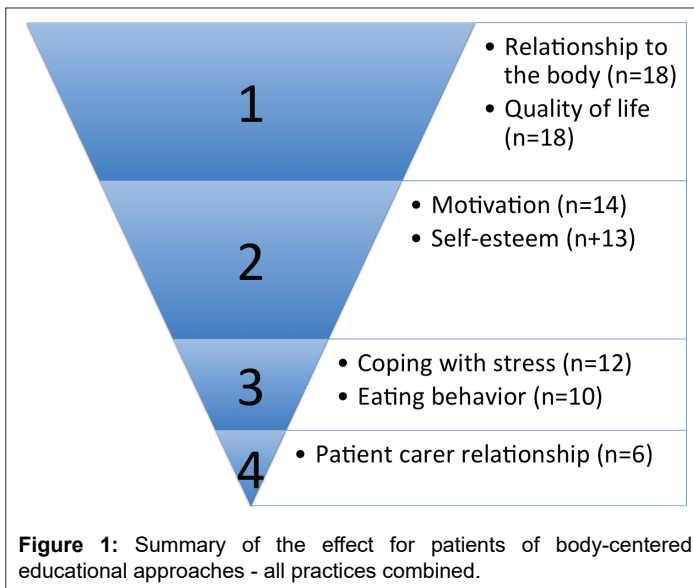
1

• Relationship to the body (n=18)
• Quality of life (n=18)

2

• Motivation (n=14)
• Self-esteem (n+13)

3

• Coping with stress (n=12)
• Eating behavior (n=10)

4

• Patient carer relationship (n=6)

**Figure 1:** Summary of the effect for patients of body-centered educational approaches - all practices combined.